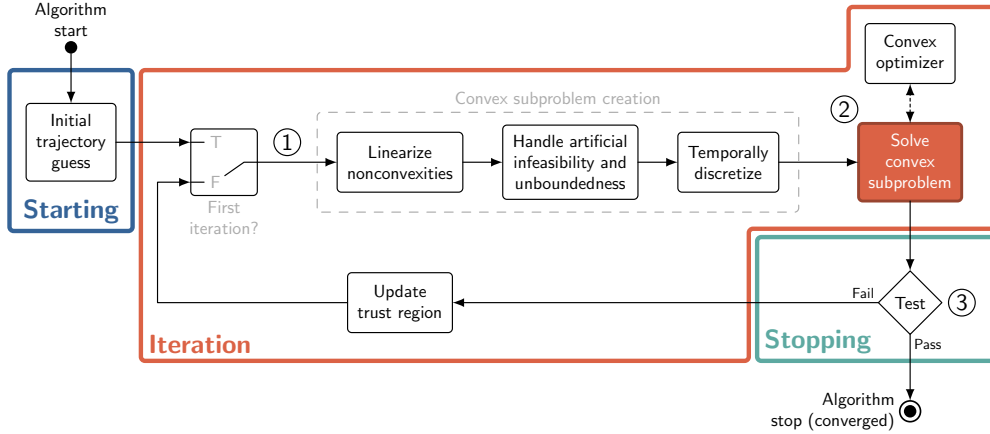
Algorithm start

Initial trajectory guess

Starting

T

F

First iteration?

1

Convex subproblem creation

Linearize nonconvexities

Handle artificial infeasibility and unboundedness

Temporally discretize

2

Convex optimizer

Solve convex subproblem

Update trust region

Fail

Test

3

Pass

Iteration

Stopping

Algorithm stop (converged)